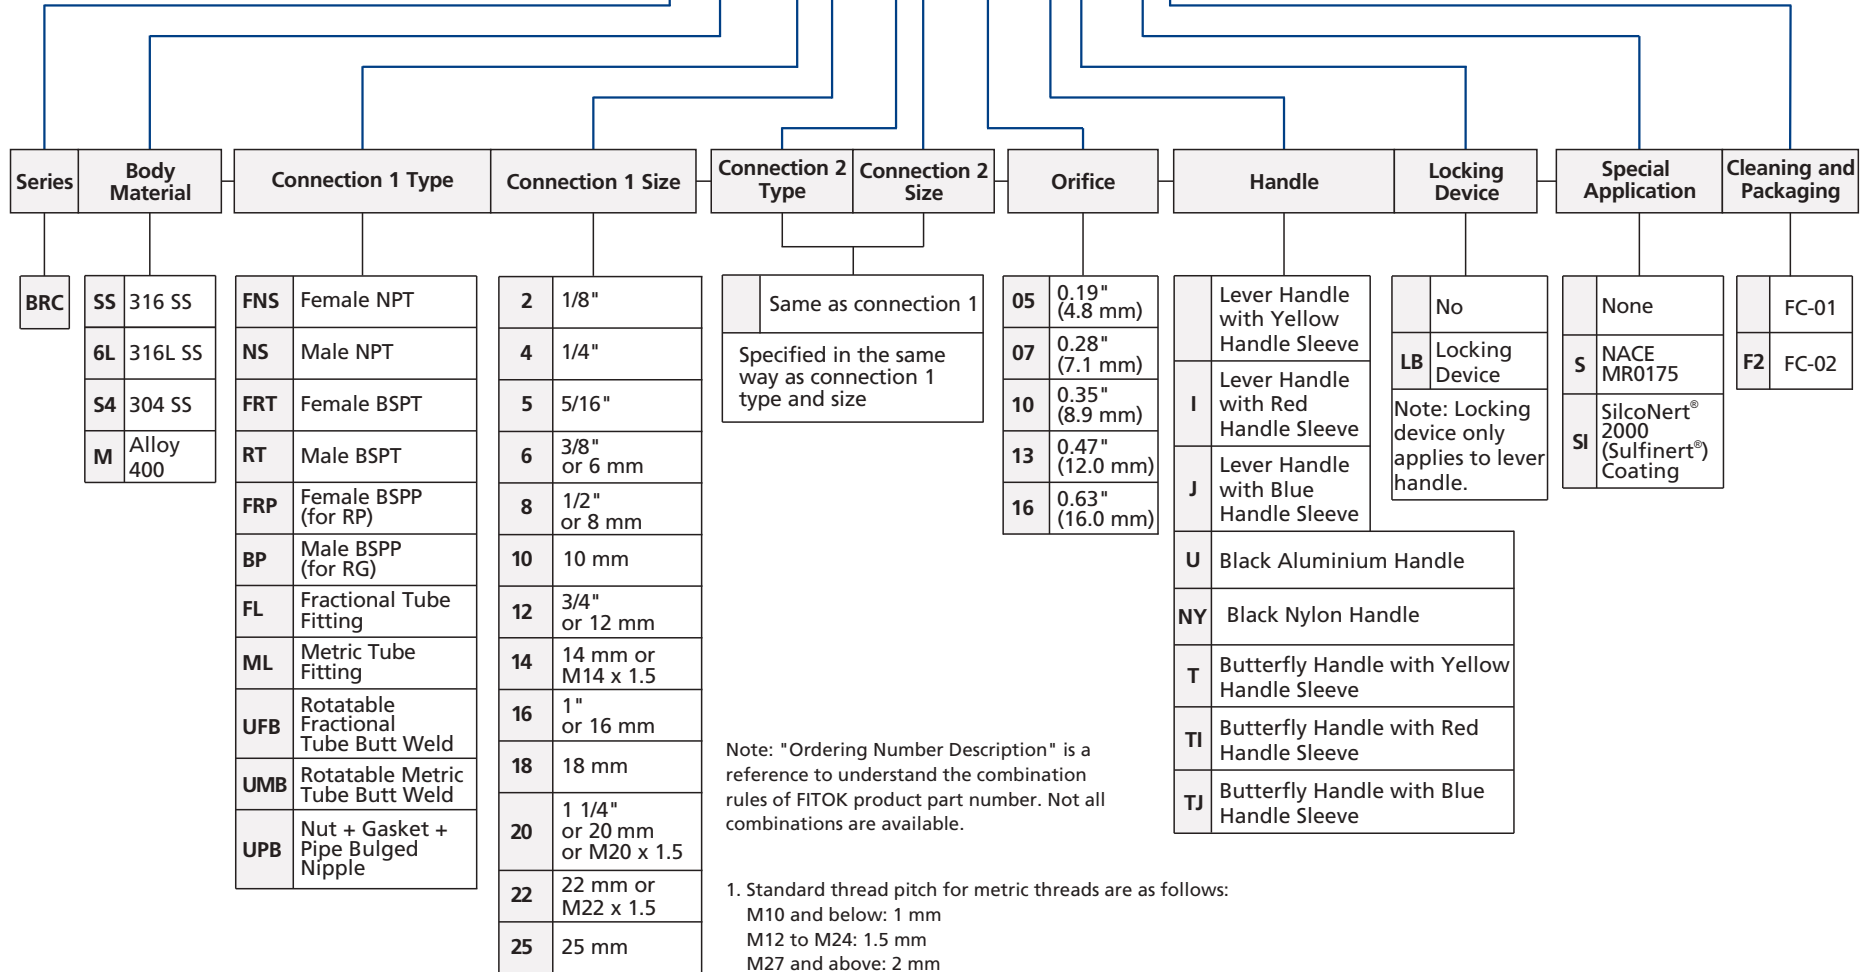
| Series | Body Material | Connection 1 Type | Connection 1 Size | Connection 2 Type | Connection 2 Size | Orifice | Handle | Locking Device | Special Application | Cleaning and Packaging |
|---|---|---|---|---|---|---|---|---|---|---|

| BRC |
|---|

| SS | 316 SS |
|---|---|
| 6L | 316L SS |
| S4 | 304 SS |
| M | Alloy 400 |

| FNS | Female NPT |
|---|---|
| NS | Male NPT |
| FRT | Female BSPT |
| RT | Male BSPT |
| FRP | Female BSPP (for RP) |
| BP | Male BSPP (for RG) |
| FL | Fractional Tube Fitting |
| ML | Metric Tube Fitting |
| UFB | Rotatable Fractional Tube Butt Weld |
| UMB | Rotatable Metric Tube Butt Weld |
| UPB | Nut + Gasket + Pipe Bulged Nipple |

| 2 | 1/8" |
|---|---|
| 4 | 1/4" |
| 5 | 5/16" |
| 6 | 3/8" or 6 mm |
| 8 | 1/2" or 8 mm |
| 10 | 10 mm |
| 12 | 3/4" or 12 mm |
| 14 | 14 mm or M14 x 1.5 |
| 16 | 1" or 16 mm |
| 18 | 18 mm |
| 20 | 1 1/4" or 20 mm or M20 x 1.5 |
| 22 | 22 mm or M22 x 1.5 |
| 25 | 25 mm |

| | Same as connection 1 |
|---|---|
| Specified in the same way as connection 1 type and size | |

| 05 | 0.19" (4.8 mm) |
|---|---|
| 07 | 0.28" (7.1 mm) |
| 10 | 0.35" (8.9 mm) |
| 13 | 0.47" (12.0 mm) |
| 16 | 0.63" (16.0 mm) |

| | Lever Handle with Yellow Handle Sleeve |
|---|---|
| I | Lever Handle with Red Handle Sleeve |
| J | Lever Handle with Blue Handle Sleeve |
| U | Black Aluminium Handle |
| NY | Black Nylon Handle |
| T | Butterfly Handle with Yellow Handle Sleeve |
| TI | Butterfly Handle with Red Handle Sleeve |
| TJ | Butterfly Handle with Blue Handle Sleeve |

| | No |
|---|---|
| LB | Locking Device |

Note: Locking device only applies to lever handle.

| | None |
|---|---|
| S | NACE MR0175 |
| SI | SilcoNert® 2000 (Sulfinert®) Coating |

| | FC-01 |
|---|---|
| F2 | FC-02 |

Note: "Ordering Number Description" is a reference to understand the combination rules of FITOK product part number. Not all combinations are available.

1. Standard thread pitch for metric threads are as follows:
M10 and below: 1 mm
M12 to M24: 1.5 mm
M27 and above: 2 mm